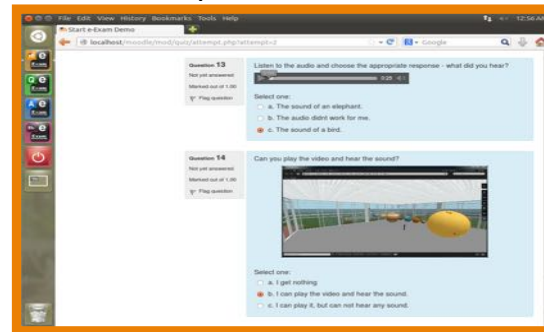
File Edit View History Bookmarks Tools Help
12:56 AM
Start e-Exam Demo
localhost/moodle/mod/quiz/attempt.php?attempt=2
Google

Question 13
Not yet answered
Marked out of 1.00
Flag question

Listen to the audio and choose the appropriate response - what did you hear?
3:25

Select one:
a. The sound of an elephant.
b. The audio didnt work for me.
c. The sound of a bird.

Question 14
Not yet answered
Marked out of 1.00
Flag question

Can you play the video and hear the sound?

Select one:
a. I get nothing
b. I can play the video and hear the sound.
c. I can play it, but can not hear any sound.